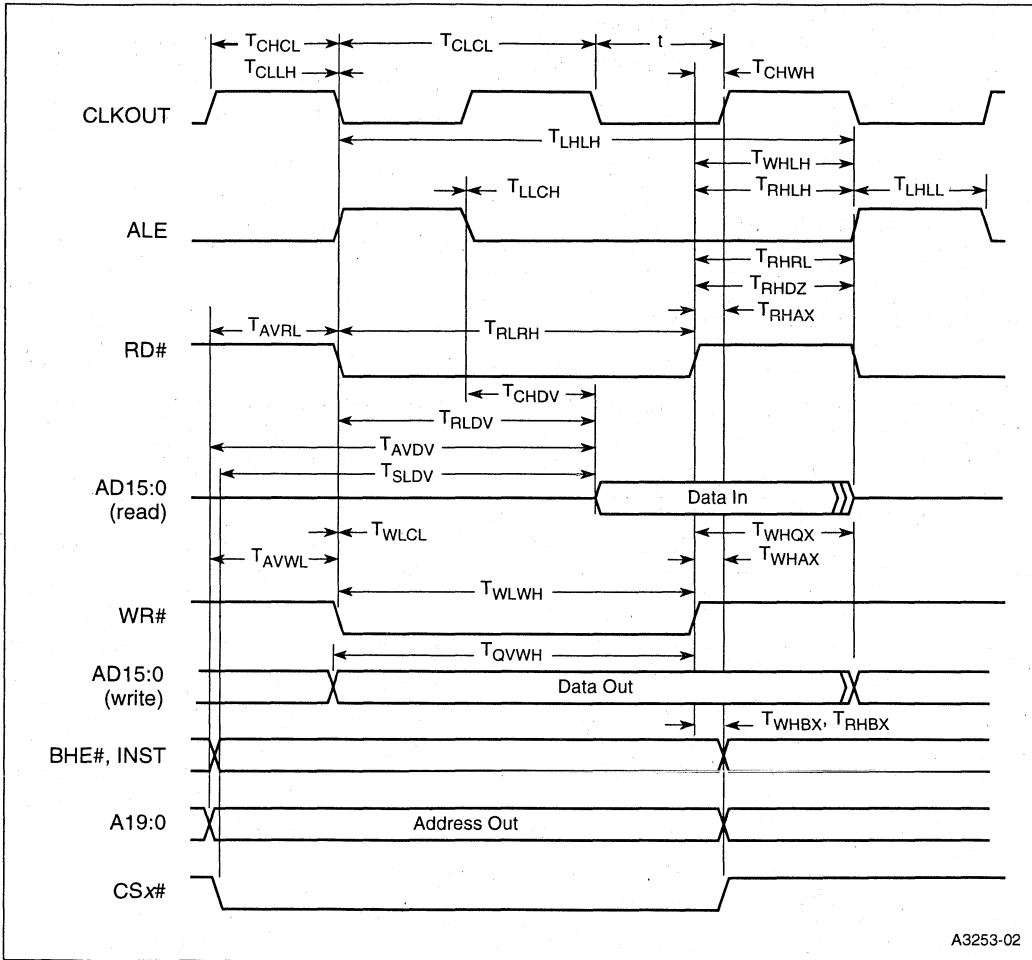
$T_{CHCL}$ $T_{CLCL}$ t
$T_{CLLH}$ $T_{CHWH}$
CLKOUT
$T_{LHLH}$
$T_{WHLH}$
$T_{LLCH}$ $T_{RHLH}$ $T_{LHLL}$
ALE
$T_{RHRL}$
$T_{RHDZ}$
$T_{AVRL}$ $T_{RHAX}$
$T_{RLRH}$
RD#
$T_{CHDV}$
$T_{RLDV}$
$T_{AVDV}$
$T_{SLDV}$
AD15:0 (read)
Data In
$T_{WLCL}$ $T_{WHQX}$
$T_{AVWL}$ $T_{WHAX}$
$T_{WLWH}$
WR#
$T_{QVWH}$
AD15:0 (write)
Data Out
$T_{WHBX}$, $T_{RHBX}$
BHE#, INST
A19:0
Address Out
CS$x$#
A3253-02